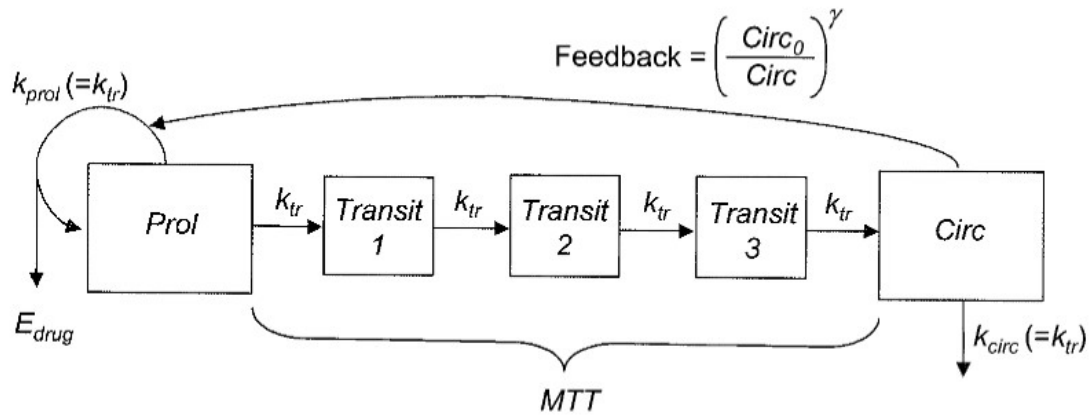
Feedback = $\left(\frac{Circ_0}{Circ}\right)^{\gamma}$

$k_{prol}$ (=$k_{tr}$)

Prol

$k_{tr}$

Transit 1

$k_{tr}$

Transit 2

$k_{tr}$

Transit 3

$k_{tr}$

Circ

$E_{drug}$

$k_{circ}$ (=$k_{tr}$)

MTT